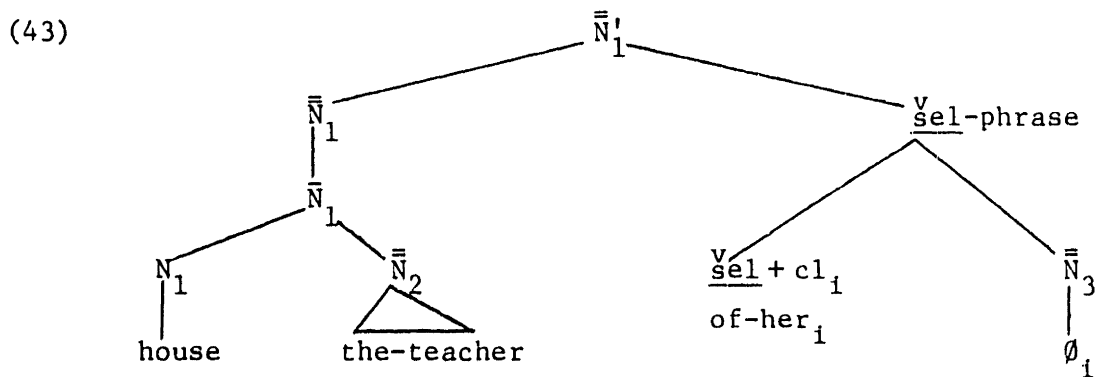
(43)

$\bar{\bar{N}}'_1$

$\bar{\bar{N}}_1$

$\check{\underline{s}}\underline{el}$-phrase

$\bar{N}_1$

$N_1$

$\bar{\bar{N}}_2$

$\check{\underline{s}}\underline{el} + cl_i$

of-her$_i$

$\bar{\bar{N}}_3$

house

the-teacher

$\emptyset_i$